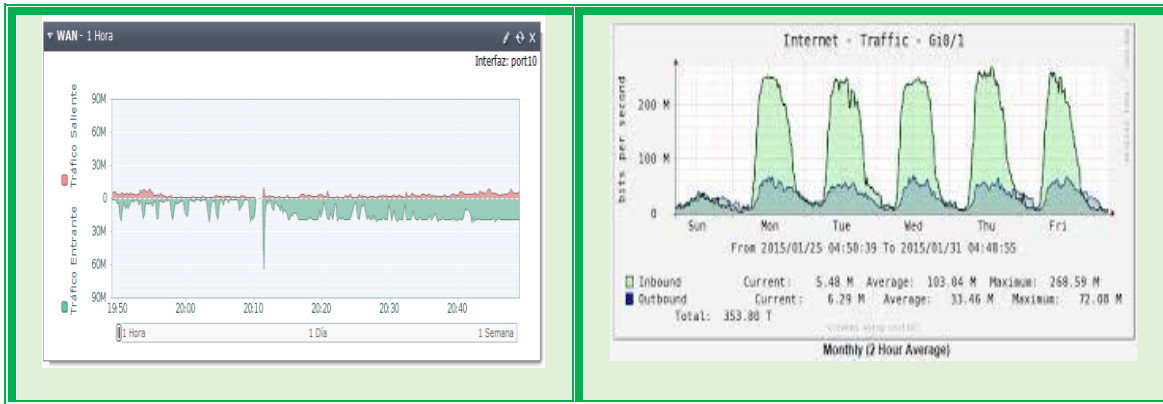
▾ WAN - 1 Hora

Interfaz: port10

Tráfico Saliente

Tráfico Entrante

90M
60M
30M
0
30M
60M
90M

19:50 20:00 20:10 20:20 20:30 20:40

1 Hora | 1 Día | 1 Semana

Internet - Traffic - Gi0/1

bits per second

200 M
100 M
0

Sun Mon Tue Wed Thu Fri

From 2015/01/25 04:50:39 To 2015/01/31 04:40:55

| | Current: | Average: | Maximum: |
|---|---|---|---|
| Inbound | 5.48 M | 103.04 M | 268.59 M |
| Outbound | 6.29 M | 33.46 M | 72.08 M |

Total: 353.80 T

Monthly (2 Hour Average)